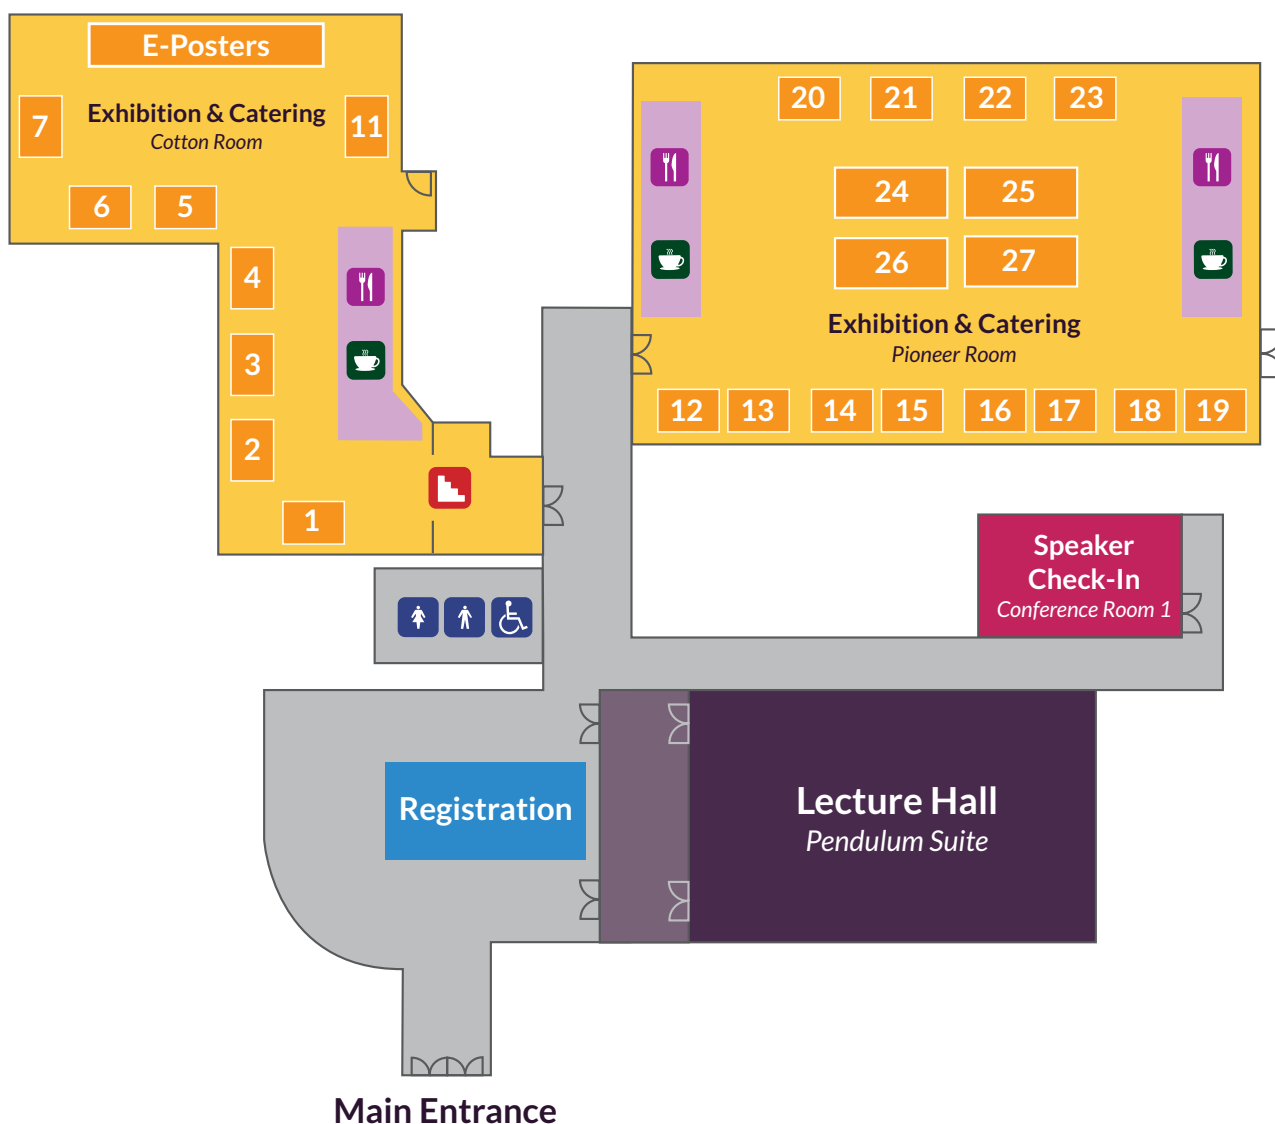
E-Posters

7

Exhibition & Catering
Cotton Room

11

6

5

4

3

2

1

20

21

22

23

24

25

26

27

Exhibition & Catering
Pioneer Room

12

13

14

15

16

17

18

19

Speaker Check-In
Conference Room 1

Registration

Lecture Hall
Pendulum Suite

Main Entrance